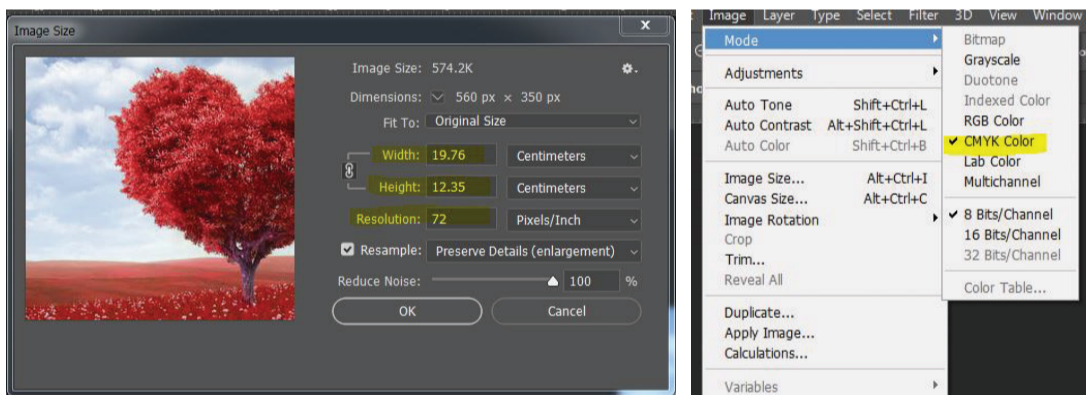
Image Size

Image Size: 574.2K

Dimensions: 560 px × 350 px

Fit To: Original Size

Width: 19.76 Centimeters

Height: 12.35 Centimeters

Resolution: 72 Pixels/Inch

Resample: Preserve Details (enlargement)

Reduce Noise: 100 %

OK

Cancel

Image Layer Type Select Filter 3D View Window

Mode

Adjustments

Auto Tone Shift+Ctrl+L
Auto Contrast Alt+Shift+Ctrl+L
Auto Color Shift+Ctrl+B

Image Size... Alt+Ctrl+I
Canvas Size... Alt+Ctrl+C
Image Rotation
Crop
Trim...
Reveal All

Duplicate...
Apply Image...
Calculations...

Variables

Bitmap
Grayscale
Duotone
Indexed Color
RGB Color
CMYK Color
Lab Color
Multichannel

8 Bits/Channel
16 Bits/Channel
32 Bits/Channel

Color Table...